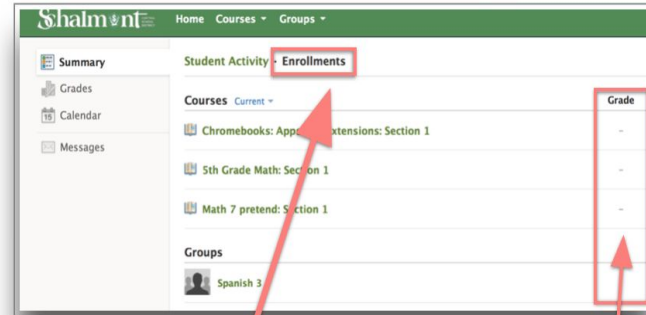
Schalmont

Home Courses ▾ Groups ▾

Summary
Grades
15 Calendar
Messages

Student Activity › Enrollments

Courses Current ▾

Grade

Chromebooks: App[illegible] Extensions: Section 1 –

5th Grade Math: Sec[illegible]n 1 –

Math 7 pretend: S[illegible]ction 1 –

Groups

Spanish 3